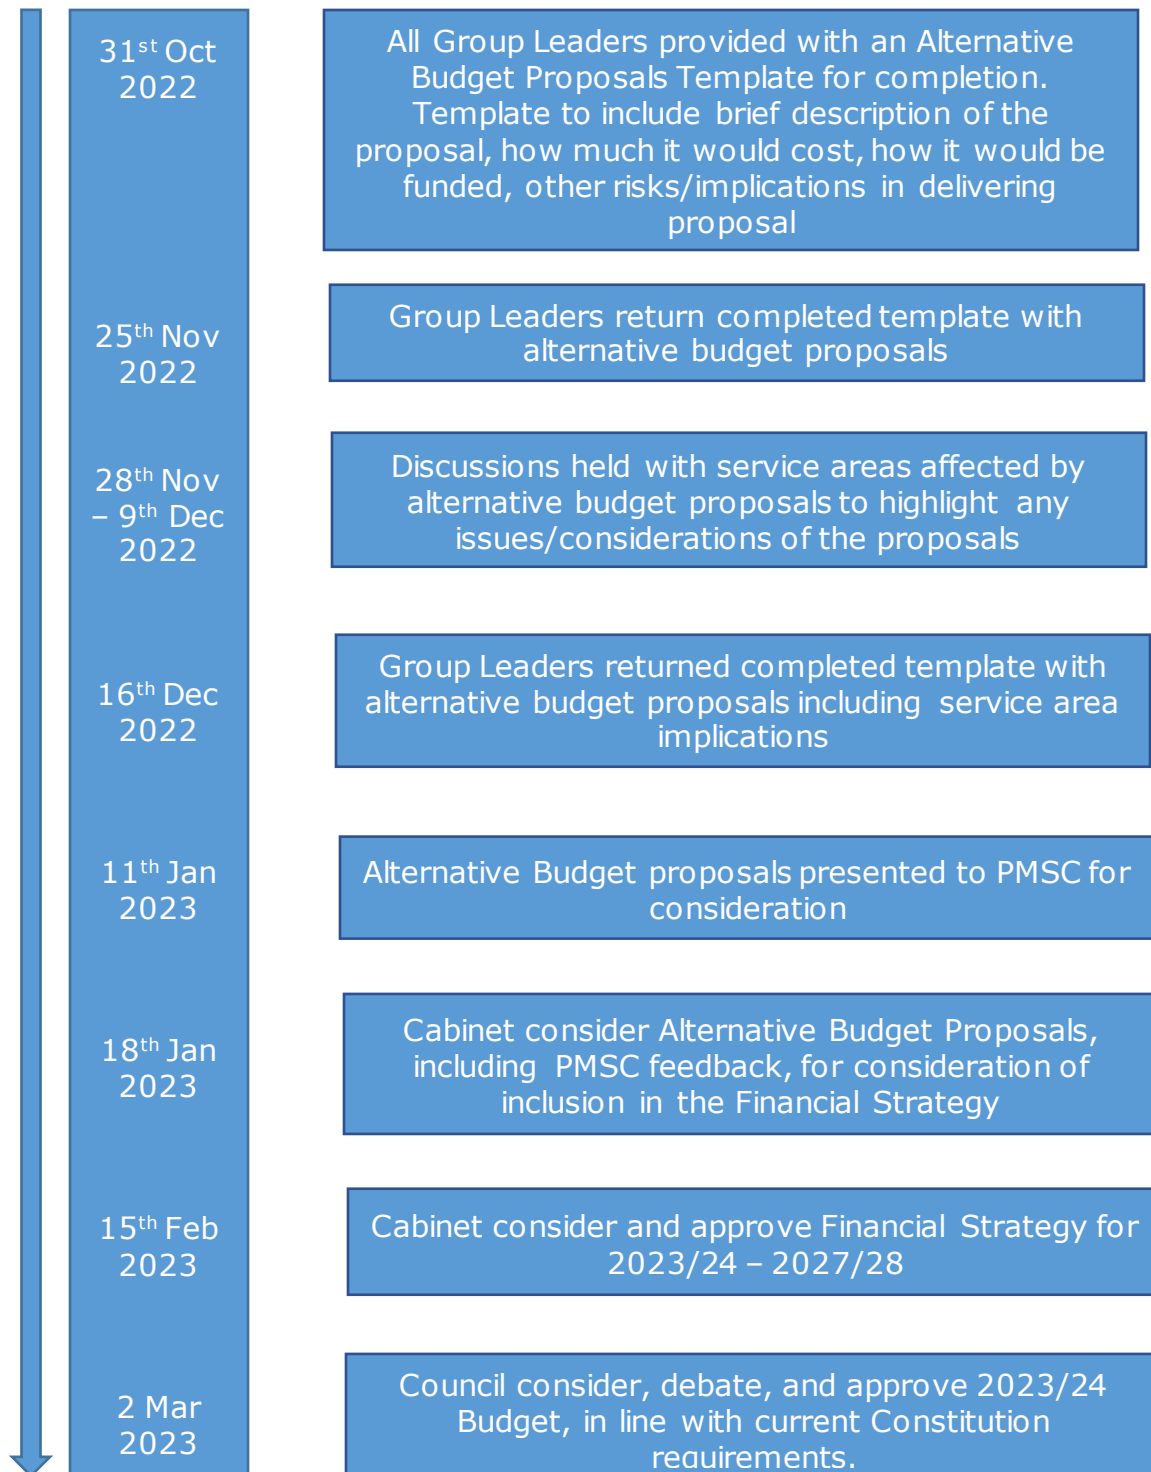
$31^{st}$ Oct 2022

All Group Leaders provided with an Alternative Budget Proposals Template for completion. Template to include brief description of the proposal, how much it would cost, how it would be funded, other risks/implications in delivering proposal

$25^{th}$ Nov 2022

Group Leaders return completed template with alternative budget proposals

$28^{th}$ Nov – $9^{th}$ Dec 2022

Discussions held with service areas affected by alternative budget proposals to highlight any issues/considerations of the proposals

$16^{th}$ Dec 2022

Group Leaders returned completed template with alternative budget proposals including service area implications

$11^{th}$ Jan 2023

Alternative Budget proposals presented to PMSC for consideration

$18^{th}$ Jan 2023

Cabinet consider Alternative Budget Proposals, including PMSC feedback, for consideration of inclusion in the Financial Strategy

$15^{th}$ Feb 2023

Cabinet consider and approve Financial Strategy for 2023/24 – 2027/28

2 Mar 2023

Council consider, debate, and approve 2023/24 Budget, in line with current Constitution requirements.